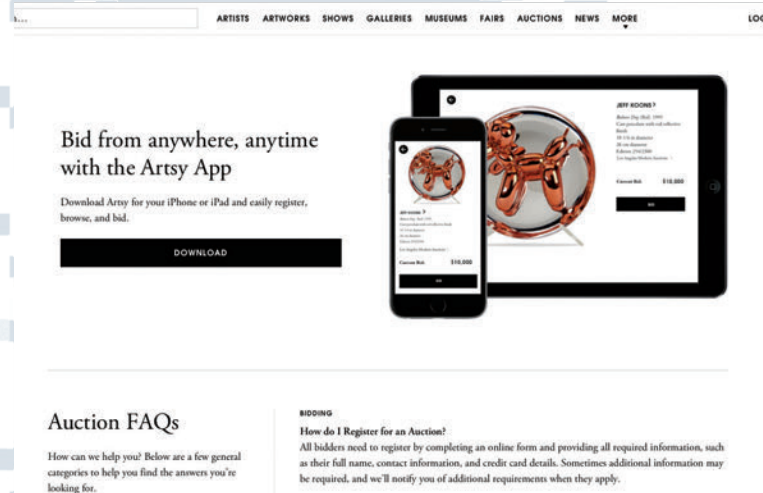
ARTISTS ARTWORKS SHOWS GALLERIES MUSEUMS FAIRS AUCTIONS NEWS MORE LO

Bid from anywhere, anytime with the Artsy App

Download Artsy for your iPhone or iPad and easily register, browse, and bid.

DOWNLOAD

JEFF KOONS
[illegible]
Current Bid $10,000

JEFF KOONS
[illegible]
Current Bid $10,000

Auction FAQs

How can we help you? Below are a few general categories to help you find the answers you're looking for.

BIDDING

How do I Register for an Auction?

All bidders need to register by completing an online form and providing all required information, such as their full name, contact information, and credit card details. Sometimes additional information may be required, and we'll notify you of additional requirements when they apply.